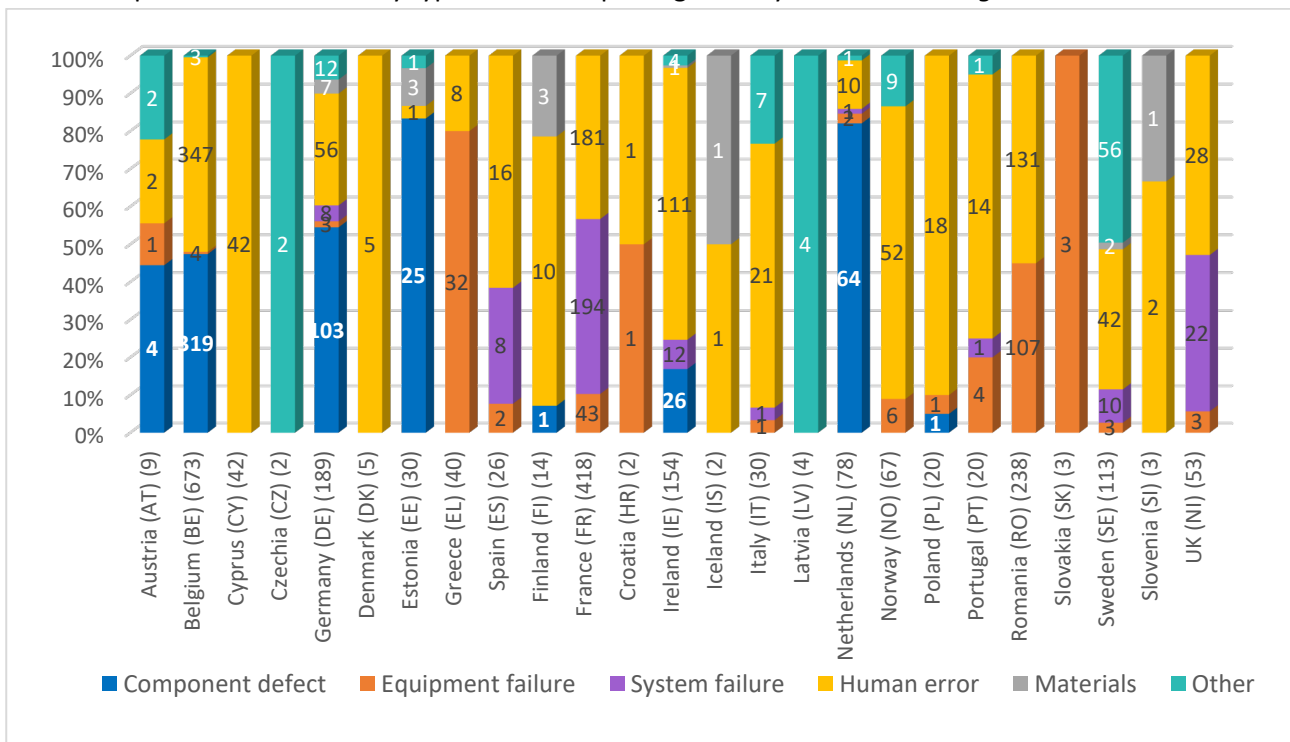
100%
90%
80%
70%
60%
50%
40%
30%
20%
10%
0%

2
2
1
4
3
347
4
319
42
2
12
7
56
8
3
103
5
1
3
1
25
8
32
16
8
2
3
10
1
181
194
43
1
1
4
1
111
12
26
1
1
7
21
1
1
4
1
10
1
1
64
9
52
6
18
1
1
1
14
1
4
131
107
3
56
2
42
10
3
1
2
28
22
3

Austria (AT) (9)
Belgium (BE) (673)
Cyprus (CY) (42)
Czechia (CZ) (2)
Germany (DE) (189)
Denmark (DK) (5)
Estonia (EE) (30)
Greece (EL) (40)
Spain (ES) (26)
Finland (FI) (14)
France (FR) (418)
Croatia (HR) (2)
Ireland (IE) (154)
Iceland (IS) (2)
Italy (IT) (30)
Latvia (LV) (4)
Netherlands (NL) (78)
Norway (NO) (67)
Poland (PL) (20)
Portugal (PT) (20)
Romania (RO) (238)
Slovakia (SK) (3)
Sweden (SE) (113)
Slovenia (SI) (3)
UK (NI) (53)

Component defect
Equipment failure
System failure
Human error
Materials
Other